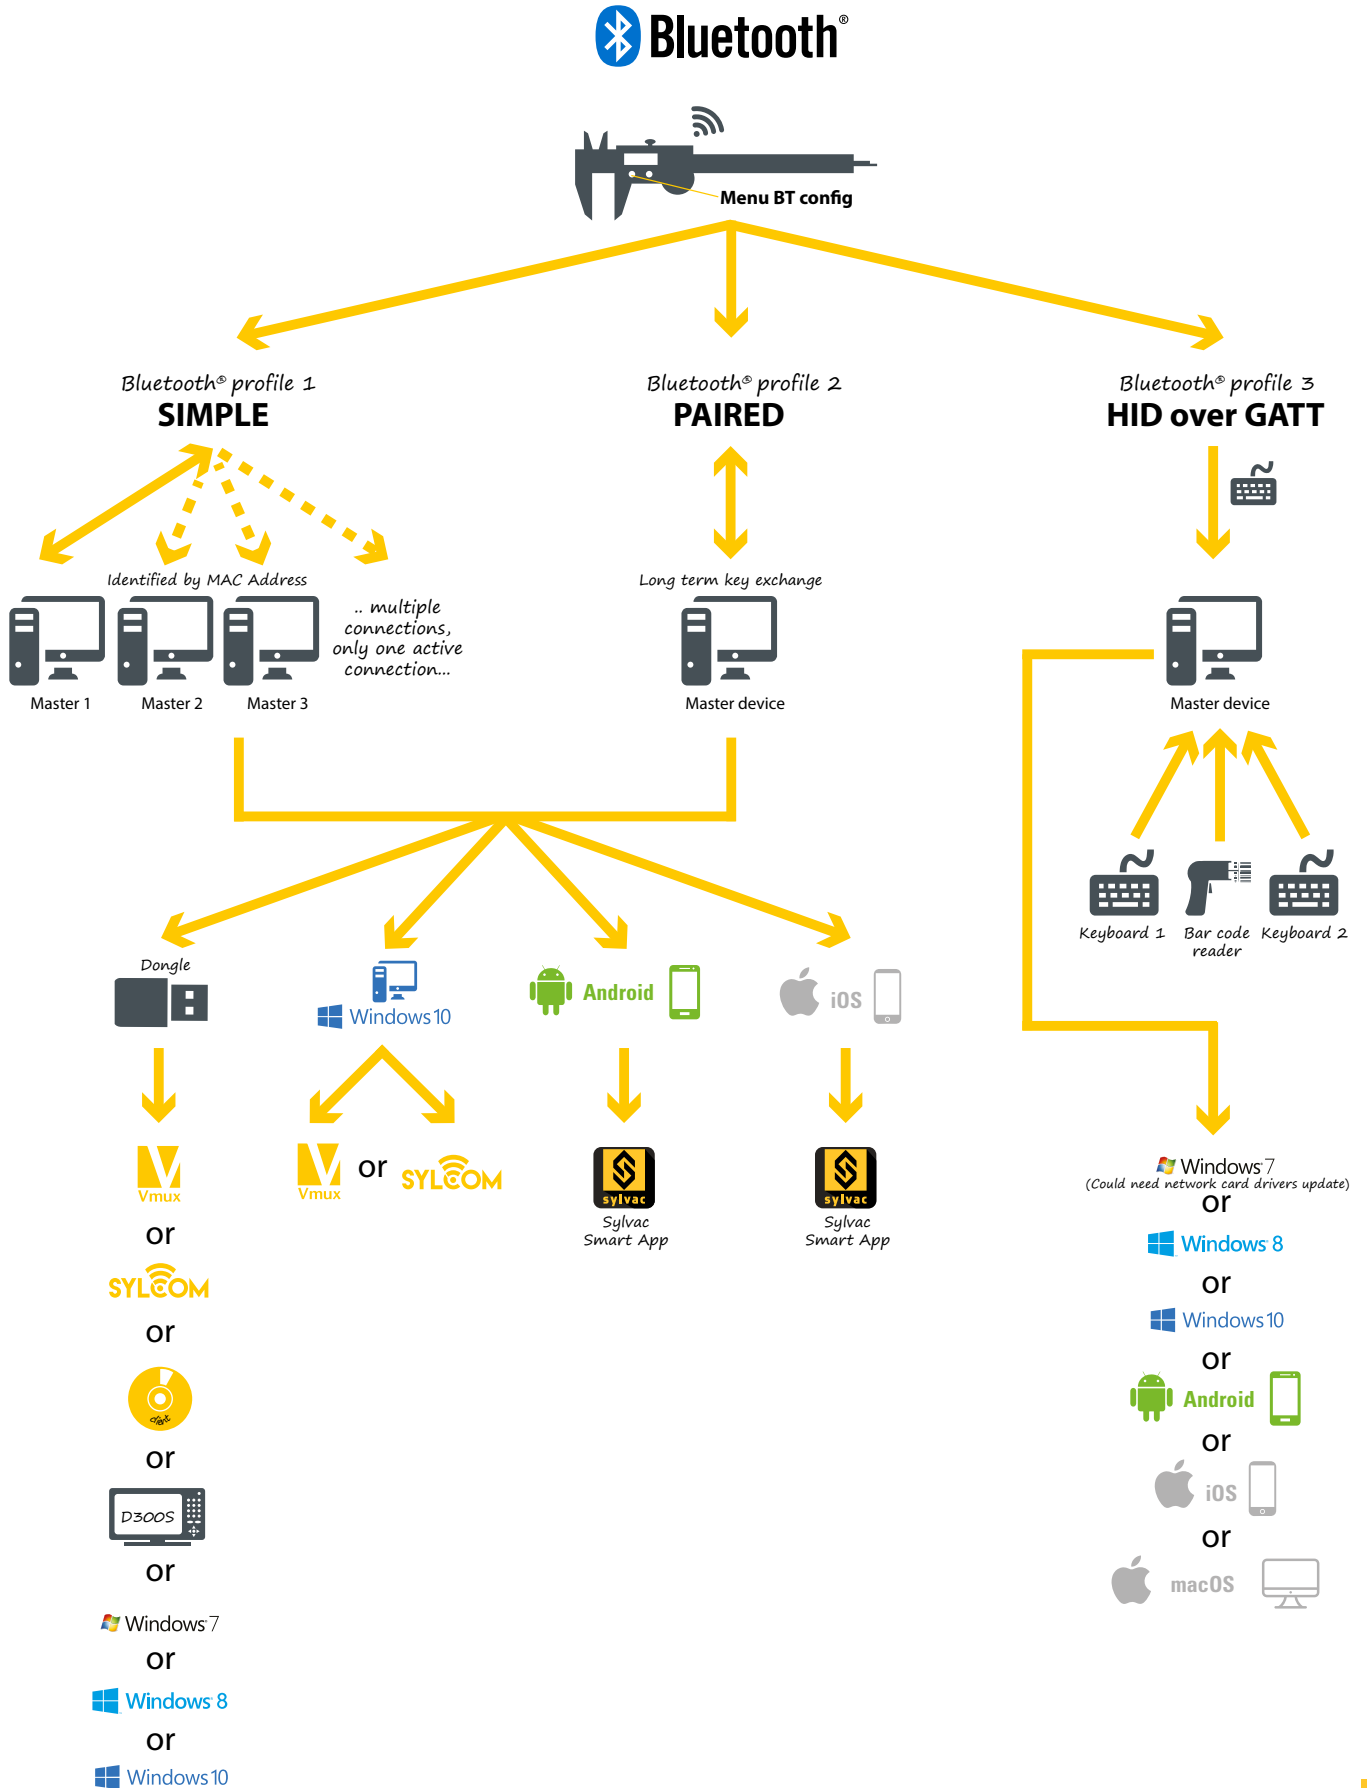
Bluetooth®

Menu BT config

Bluetooth® profile 1
SIMPLE

Bluetooth® profile 2
PAIRED

Bluetooth® profile 3
HID over GATT

Identified by MAC Address

.. multiple connections, only one active connection...

Master 1 Master 2 Master 3

Long term key exchange

Master device

Master device

Keyboard 1 Bar code reader Keyboard 2

Dongle

Windows 10

Android

iOS

Vmux
or
SYLCOM
or
client
or
D300S
or
Windows 7
or
Windows 8
or
Windows 10

Vmux or SYLCOM

sylvac
Sylvac Smart App

sylvac
Sylvac Smart App

Windows 7
(Could need network card drivers update)
or
Windows 8
or
Windows 10
or
Android
or
iOS
or
macOS